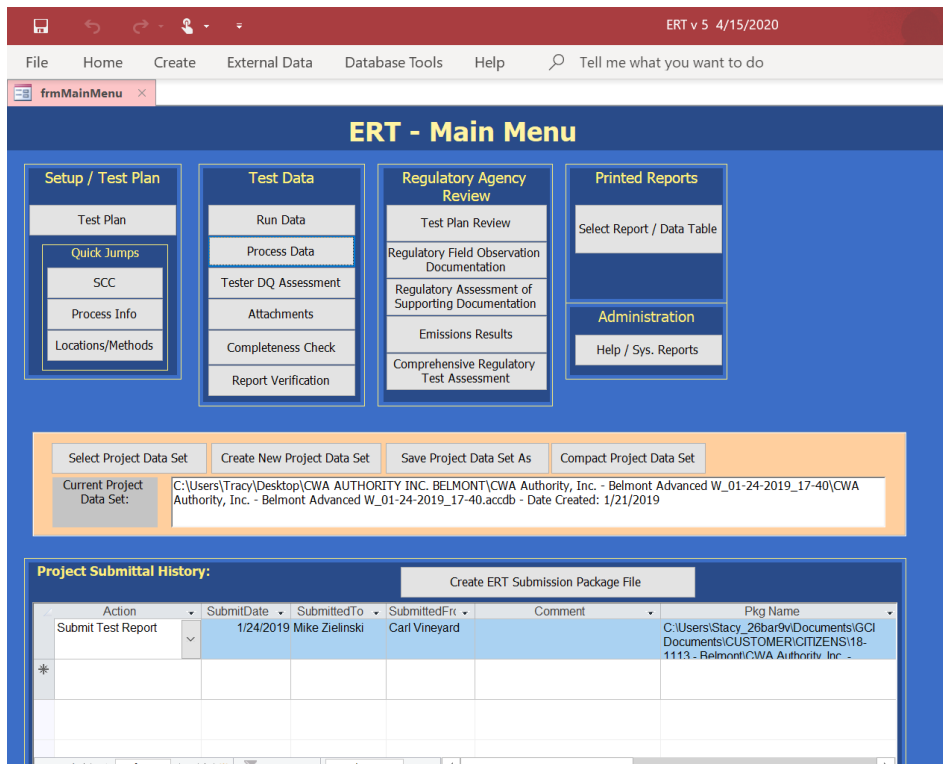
ERT v 5 4/15/2020

File Home Create External Data Database Tools Help Tell me what you want to do

frmMainMenu

ERT - Main Menu

Setup / Test Plan
Test Plan
Quick Jumps
SCC
Process Info
Locations/Methods

Test Data
Run Data
Process Data
Tester DQ Assessment
Attachments
Completeness Check
Report Verification

Regulatory Agency Review
Test Plan Review
Regulatory Field Observation Documentation
Regulatory Assessment of Supporting Documentation
Emissions Results
Comprehensive Regulatory Test Assessment

Printed Reports
Select Report / Data Table

Administration
Help / Sys. Reports

Select Project Data Set | Create New Project Data Set | Save Project Data Set As | Compact Project Data Set

Current Project Data Set:
C:\Users\Tracy\Desktop\CWA AUTHORITY INC. BELMONT\CWA Authority, Inc. - Belmont Advanced W_01-24-2019_17-40\CWA Authority, Inc. - Belmont Advanced W_01-24-2019_17-40.accdb - Date Created: 1/21/2019

Project Submittal History:
Create ERT Submission Package File

| Action | SubmitDate | SubmittedTo | SubmittedFr | Comment | Pkg Name |
|---|---|---|---|---|---|
| Submit Test Report | 1/24/2019 | Mike Zielinski | Carl Vineyard | | C:\Users\Stacy_26bar9v\Documents\GCI Documents\CUSTOMER\CITIZENS\18-1113 - Belmont\CWA Authority Inc. - |
| * | | | | | |